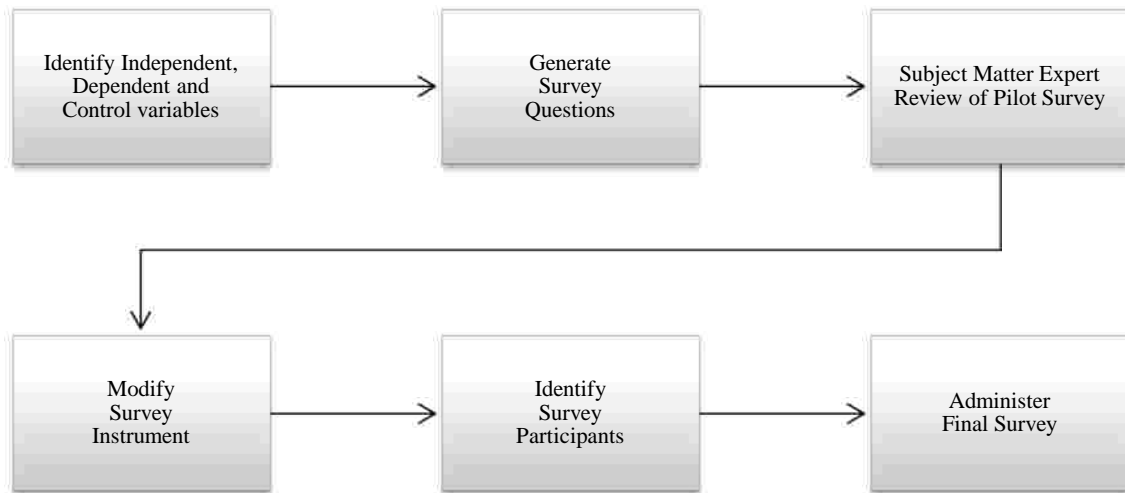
Identify Independent, Dependent and Control variables

Generate Survey Questions

Subject Matter Expert Review of Pilot Survey

Modify Survey Instrument

Identify Survey Participants

Administer Final Survey